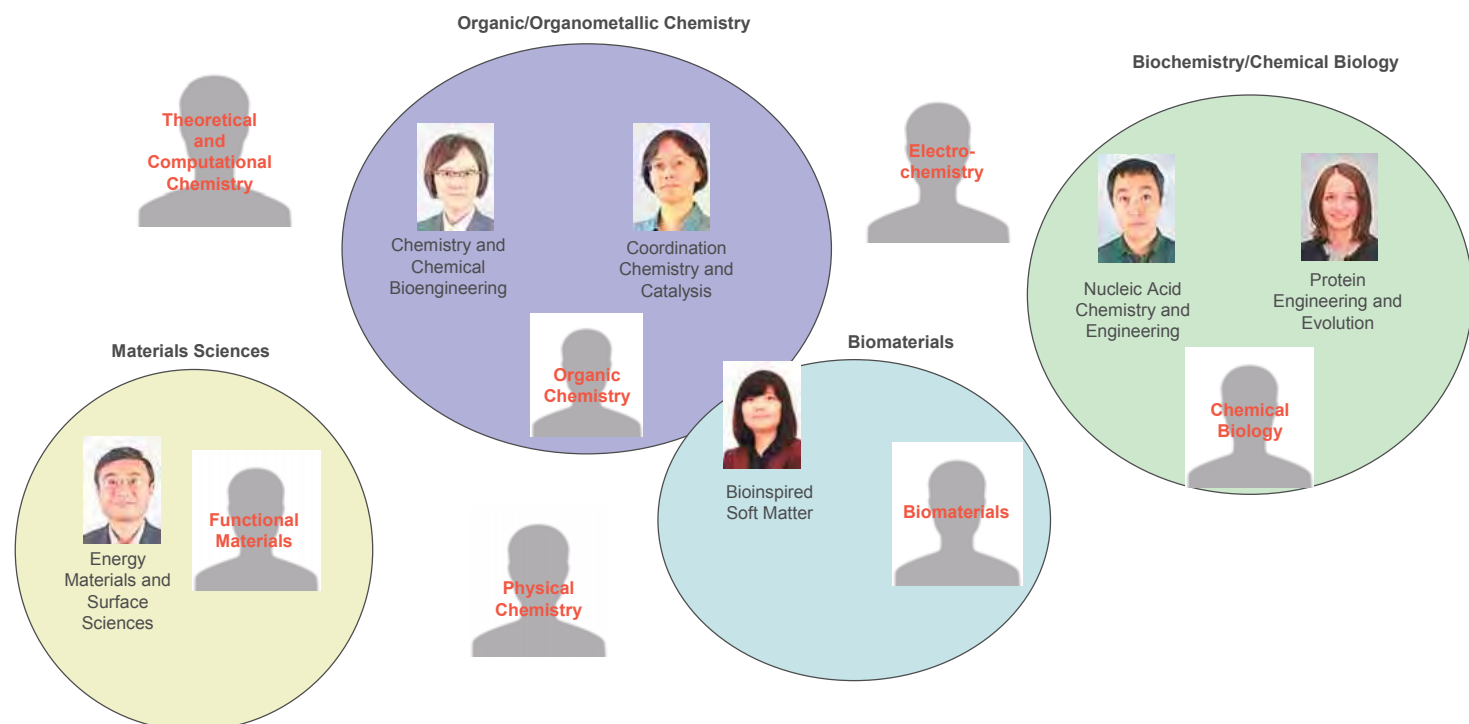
Organic/Organometallic Chemistry

Theoretical and Computational Chemistry

Chemistry and Chemical Bioengineering

Coordination Chemistry and Catalysis

Organic Chemistry

Electrochemistry

Biochemistry/Chemical Biology

Nucleic Acid Chemistry and Engineering

Protein Engineering and Evolution

Chemical Biology

Materials Sciences

Energy Materials and Surface Sciences

Functional Materials

Physical Chemistry

Biomaterials

Bioinspired Soft Matter

Biomaterials